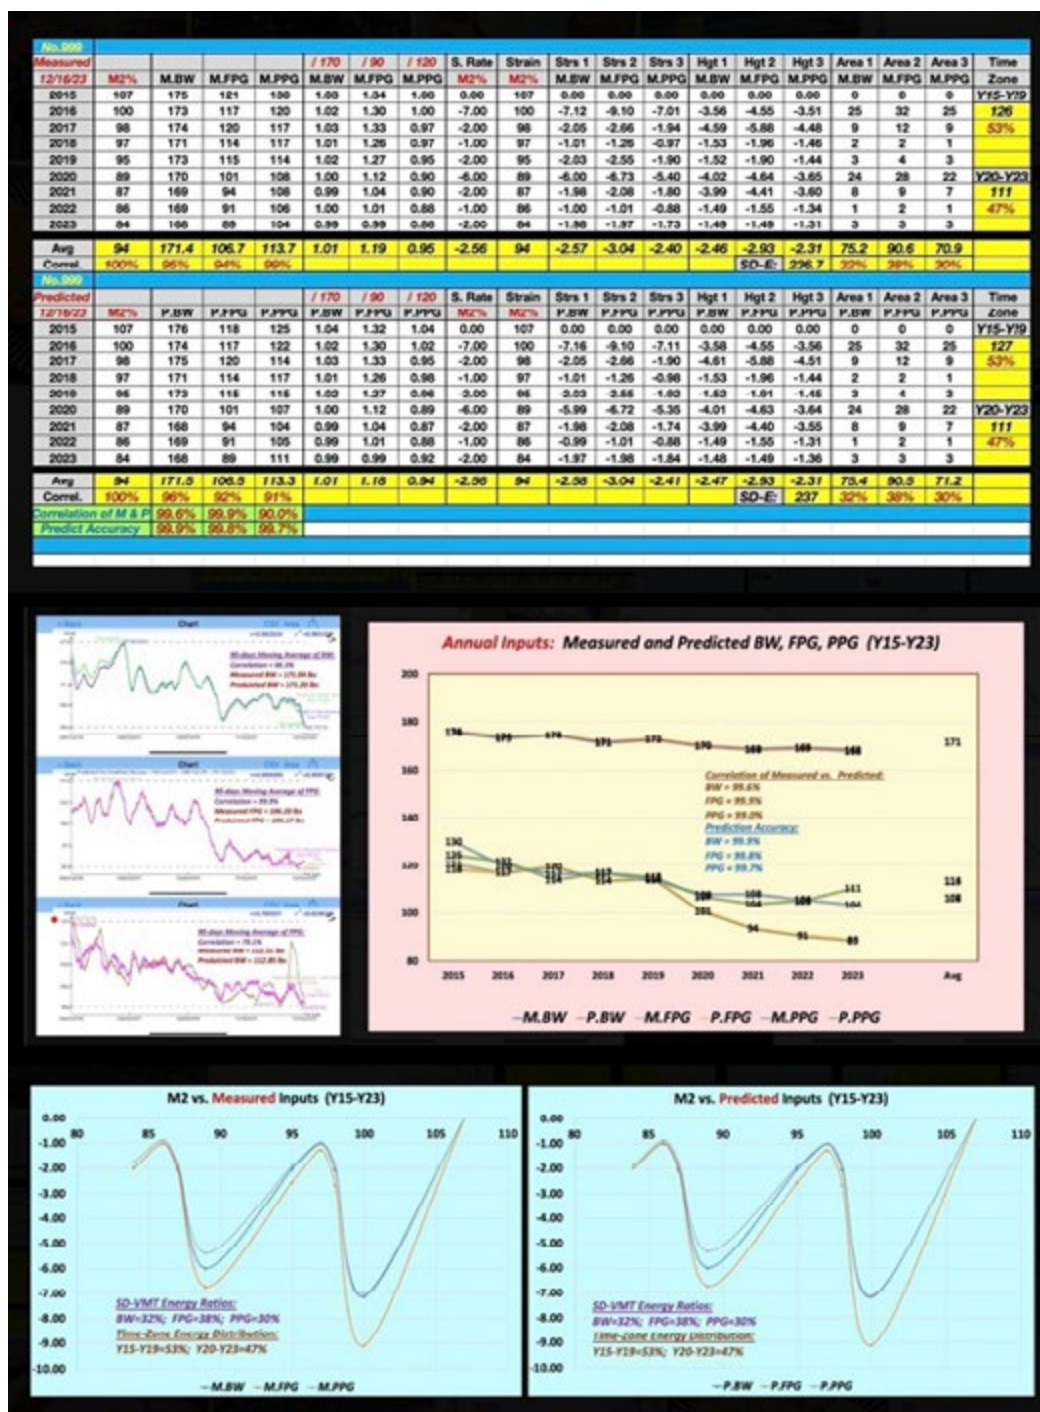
No.999

| Measured | | | | / 170 | / 90 | / 120 | S. Rate | Strain | Strs 1 | Strs 2 | Strs 3 | Hgt 1 | Hgt 2 | Hgt 3 | Area 1 | Area 2 | Area 3 | Time |
|---|---|---|---|---|---|---|---|---|---|---|---|---|---|---|---|---|---|---|
| 12/16/23 | M2% | M.BW | M.FPG | M.PPG | M.BW | M.FPG | M.PPG | M2% | M2% | M.BW | M.FPG | M.PPG | M.BW | M.FPG | M.PPG | M.BW | M.FPG | M.PPG | Zone |
| 2015 | 107 | 175 | 121 | 130 | 1.03 | 1.34 | 1.08 | 0.00 | 107 | 0.00 | 0.00 | 0.00 | 0.00 | 0.00 | 0.00 | 0 | 0 | 0 | Y15-Y19 |
| 2016 | 100 | 173 | 117 | 120 | 1.02 | 1.30 | 1.00 | -7.00 | 100 | -7.12 | -9.10 | -7.01 | -3.56 | -4.55 | -3.51 | 25 | 32 | 25 | 126 |
| 2017 | 98 | 174 | 120 | 117 | 1.03 | 1.33 | 0.97 | -2.00 | 98 | -2.05 | -2.66 | -1.94 | -4.59 | -5.88 | -4.48 | 9 | 12 | 9 | 53% |
| 2018 | 97 | 171 | 114 | 117 | 1.01 | 1.26 | 0.97 | -1.00 | 97 | -1.01 | -1.26 | -0.97 | -1.53 | -1.96 | -1.46 | 2 | 2 | 1 | |
| 2019 | 95 | 173 | 115 | 114 | 1.02 | 1.27 | 0.95 | -2.00 | 95 | -2.03 | -2.55 | -1.90 | -1.52 | -1.90 | -1.44 | 3 | 4 | 3 | |
| 2020 | 89 | 170 | 101 | 108 | 1.00 | 1.12 | 0.90 | -6.00 | 89 | -6.00 | -6.73 | -5.40 | -4.02 | -4.64 | -3.65 | 24 | 28 | 22 | Y20-Y23 |
| 2021 | 87 | 169 | 94 | 108 | 0.99 | 1.04 | 0.90 | -2.00 | 87 | -1.98 | -2.08 | -1.80 | -3.99 | -4.41 | -3.60 | 8 | 9 | 7 | 111 |
| 2022 | 86 | 169 | 91 | 106 | 1.00 | 1.01 | 0.88 | -1.00 | 86 | -1.00 | -1.01 | -0.88 | -1.49 | -1.55 | -1.34 | 1 | 2 | 1 | 47% |
| 2023 | 84 | 168 | 89 | 104 | 0.99 | 0.99 | 0.86 | -2.00 | 84 | -1.98 | -1.97 | -1.73 | -1.49 | -1.49 | -1.31 | 3 | 3 | 3 | |
| Avg | 94 | 171.4 | 106.7 | 113.7 | 1.01 | 1.19 | 0.95 | -2.56 | 94 | -2.57 | -3.04 | -2.40 | -2.46 | -2.93 | -2.31 | 75.2 | 90.6 | 70.9 | |
| Correl. | 100% | 96% | 94% | 99% | | | | | | | | | | SD-E: | 226.7 | 33% | 39% | 30% | |

No.999

| Predicted | | | | / 170 | / 90 | / 120 | S. Rate | Strain | Strs 1 | Strs 2 | Strs 3 | Hgt 1 | Hgt 2 | Hgt 3 | Area 1 | Area 2 | Area 3 | Time |
|---|---|---|---|---|---|---|---|---|---|---|---|---|---|---|---|---|---|---|
| 12/16/23 | M2% | P.BW | P.FPG | P.PPG | P.BW | P.FPG | P.PPG | M2% | M2% | P.BW | P.FPG | P.PPG | P.BW | P.FPG | P.PPG | P.BW | P.FPG | P.PPG | Zone |
| 2015 | 107 | 176 | 118 | 125 | 1.04 | 1.32 | 1.04 | 0.00 | 107 | 0.00 | 0.00 | 0.00 | 0.00 | 0.00 | 0.00 | 0 | 0 | 0 | Y15-Y19 |
| 2016 | 100 | 174 | 117 | 122 | 1.02 | 1.30 | 1.02 | -7.00 | 100 | -7.16 | -9.10 | -7.11 | -3.58 | -4.55 | -3.56 | 25 | 32 | 25 | 127 |
| 2017 | 98 | 175 | 120 | 114 | 1.03 | 1.33 | 0.95 | -2.00 | 98 | -2.05 | -2.66 | -1.90 | -4.61 | -5.88 | -4.51 | 9 | 12 | 9 | 53% |
| 2018 | 97 | 171 | 114 | 117 | 1.01 | 1.26 | 0.98 | -1.00 | 97 | -1.01 | -1.26 | -0.98 | -1.53 | -1.96 | -1.44 | 2 | 2 | 1 | |
| 2019 | 95 | 173 | 115 | 115 | 1.02 | 1.27 | 0.96 | -2.00 | 95 | -2.03 | -2.55 | -1.92 | -1.52 | -1.91 | -1.45 | 3 | 4 | 3 | |
| 2020 | 89 | 170 | 101 | 107 | 1.00 | 1.12 | 0.89 | -6.00 | 89 | -5.99 | -6.72 | -5.35 | -4.01 | -4.63 | -3.64 | 24 | 28 | 22 | Y20-Y23 |
| 2021 | 87 | 168 | 94 | 104 | 0.99 | 1.04 | 0.87 | -2.00 | 87 | -1.98 | -2.08 | -1.74 | -3.99 | -4.40 | -3.55 | 8 | 9 | 7 | 111 |
| 2022 | 86 | 169 | 91 | 105 | 0.99 | 1.01 | 0.88 | -1.00 | 86 | -0.99 | -1.01 | -0.88 | -1.49 | -1.55 | -1.31 | 1 | 2 | 1 | 47% |
| 2023 | 84 | 168 | 89 | 111 | 0.99 | 0.99 | 0.92 | -2.00 | 84 | -1.97 | -1.98 | -1.84 | -1.48 | -1.49 | -1.36 | 3 | 3 | 3 | |
| Avg | 94 | 171.5 | 106.5 | 113.3 | 1.01 | 1.18 | 0.94 | -2.56 | 94 | -2.58 | -3.04 | -2.41 | -2.47 | -2.93 | -2.31 | 73.4 | 90.5 | 71.2 | |
| Correl. | 100% | 96% | 92% | 91% | | | | | | | | | | SD-E: | 237 | 32% | 38% | 30% | |
| Correlation of M & P | 99.6% | 99.9% | 90.0% | | | | | | | | | | | | | | | | |
| Predict Accuracy | 99.9% | 99.8% | 99.7% | | | | | | | | | | | | | | | | |

Chart
90-days Moving Average of BW:
Correlation = 96.2%
Measured BW = 175.00 lbs
Predicted BW = 175.20 lbs

Chart
90-days Moving Average of FPG:
Correlation = 99.5%
Measured FPG = 106.20 lbs
Predicted FPG = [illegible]

Chart
90-days Moving Average of PPG:
Correlation = 79.1%
Measured PPG = 112.31 lbs
Predicted PPG = 112.85 lbs

Annual Inputs: Measured and Predicted BW, FPG, PPG (Y15-Y23)

200
180
160
140
120
100
80
2015 2016 2017 2018 2019 2020 2021 2022 2023 Avg
176 173 174 171 173 170 169 169 168 171
130 125 121 118 117 117 120 114 114 115 115 108 108 101 108 104 94 105 91 111 104 89 114 108
Correlation of Measured vs. Predicted:
BW = 99.6%
FPG = 99.9%
PPG = 99.0%
Prediction Accuracy:
BW = 99.9%
FPG = 99.8%
PPG = 99.7%
M.BW P.BW M.FPG P.FPG M.PPG P.PPG

M2 vs. Measured Inputs (Y15-Y23)
0.00 -1.00 -2.00 -3.00 -4.00 -5.00 -6.00 -7.00 -8.00 -9.00 -10.00
80 85 90 95 100 105 110
SD-VMT Energy Ratios:
BW=32%; FPG=38%; PPG=30%
Time-Zone Energy Distribution:
Y15-Y19=53%; Y20-Y23=47%
M.BW M.FPG M.PPG

M2 vs. Predicted Inputs (Y15-Y23)
0.00 -1.00 -2.00 -3.00 -4.00 -5.00 -6.00 -7.00 -8.00 -9.00 -10.00
80 85 90 95 100 105 110
SD-VMT Energy Ratios:
BW=32%; FPG=38%; PPG=30%
Time-Zone Energy Distribution:
Y15-Y19=53%; Y20-Y23=47%
P.BW P.FPG P.PPG